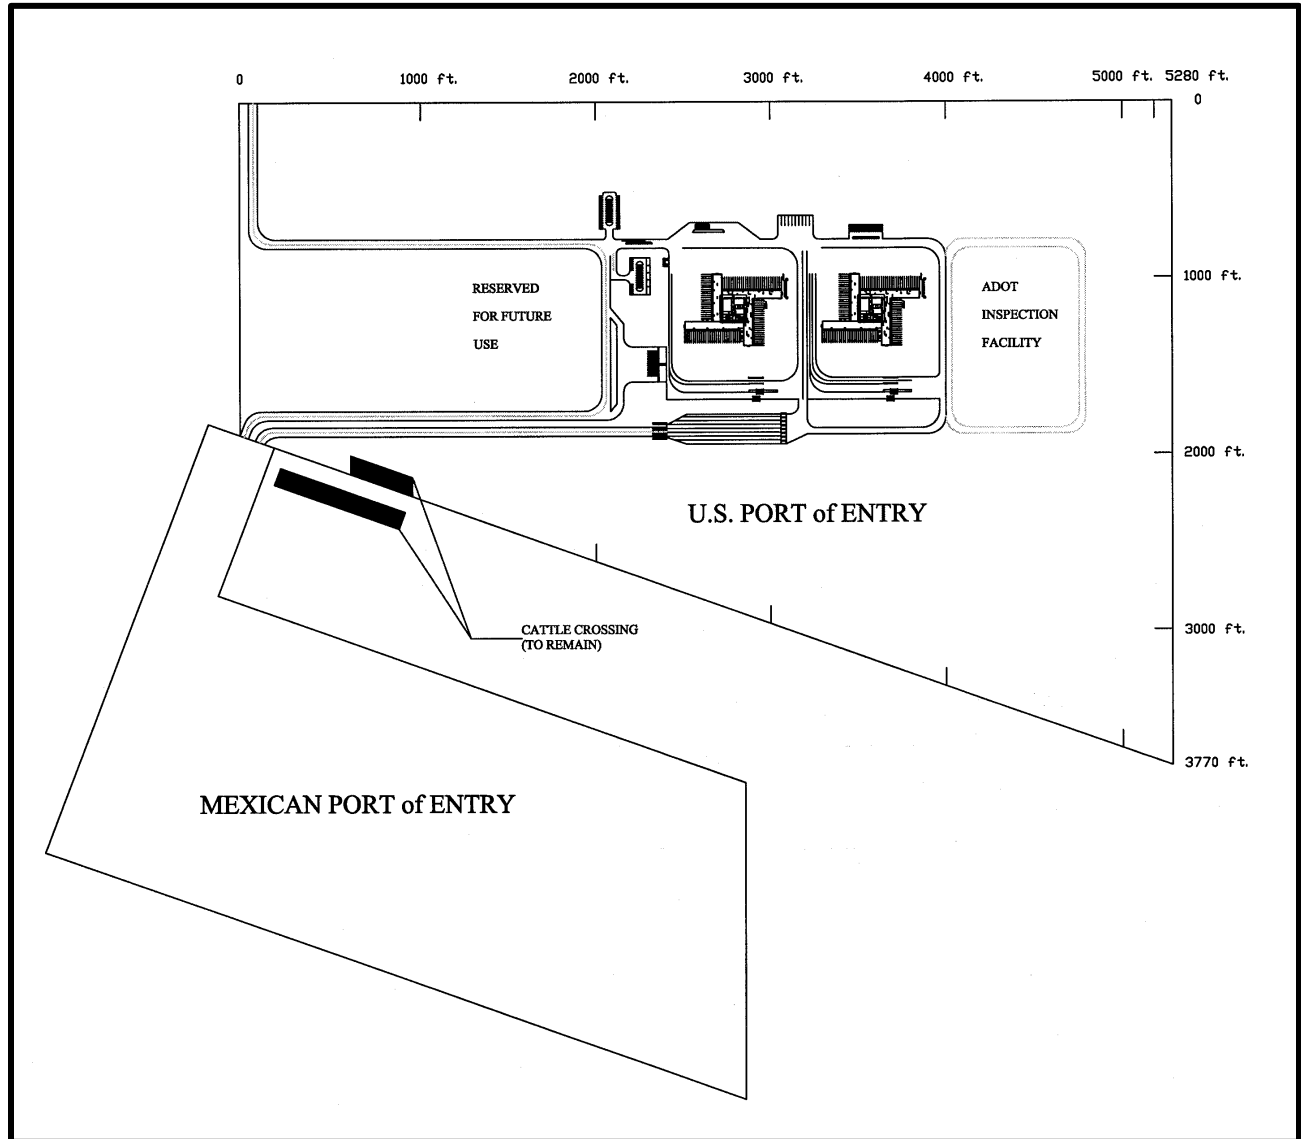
0
1000 ft.
2000 ft.
3000 ft.
4000 ft.
5000 ft. 5280 ft.

0
1000 ft.
2000 ft.
3000 ft.
3770 ft.

RESERVED FOR FUTURE USE

ADOT INSPECTION FACILITY

U.S. PORT of ENTRY

CATTLE CROSSING (TO REMAIN)

MEXICAN PORT of ENTRY